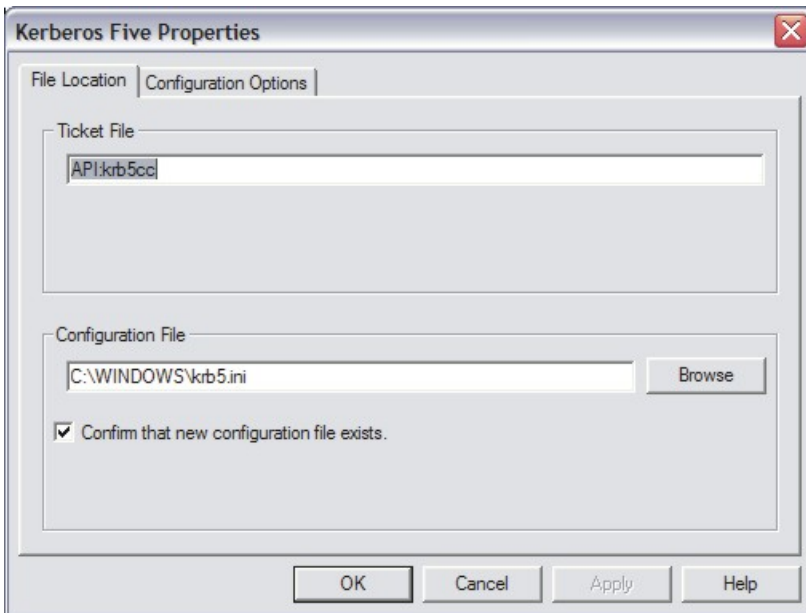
Kerberos Five Properties

File Location | Configuration Options

Ticket File

API:krb5cc

Configuration File

C:\WINDOWS\krb5.ini

Browse

Confirm that new configuration file exists.

OK

Cancel

Apply

Help